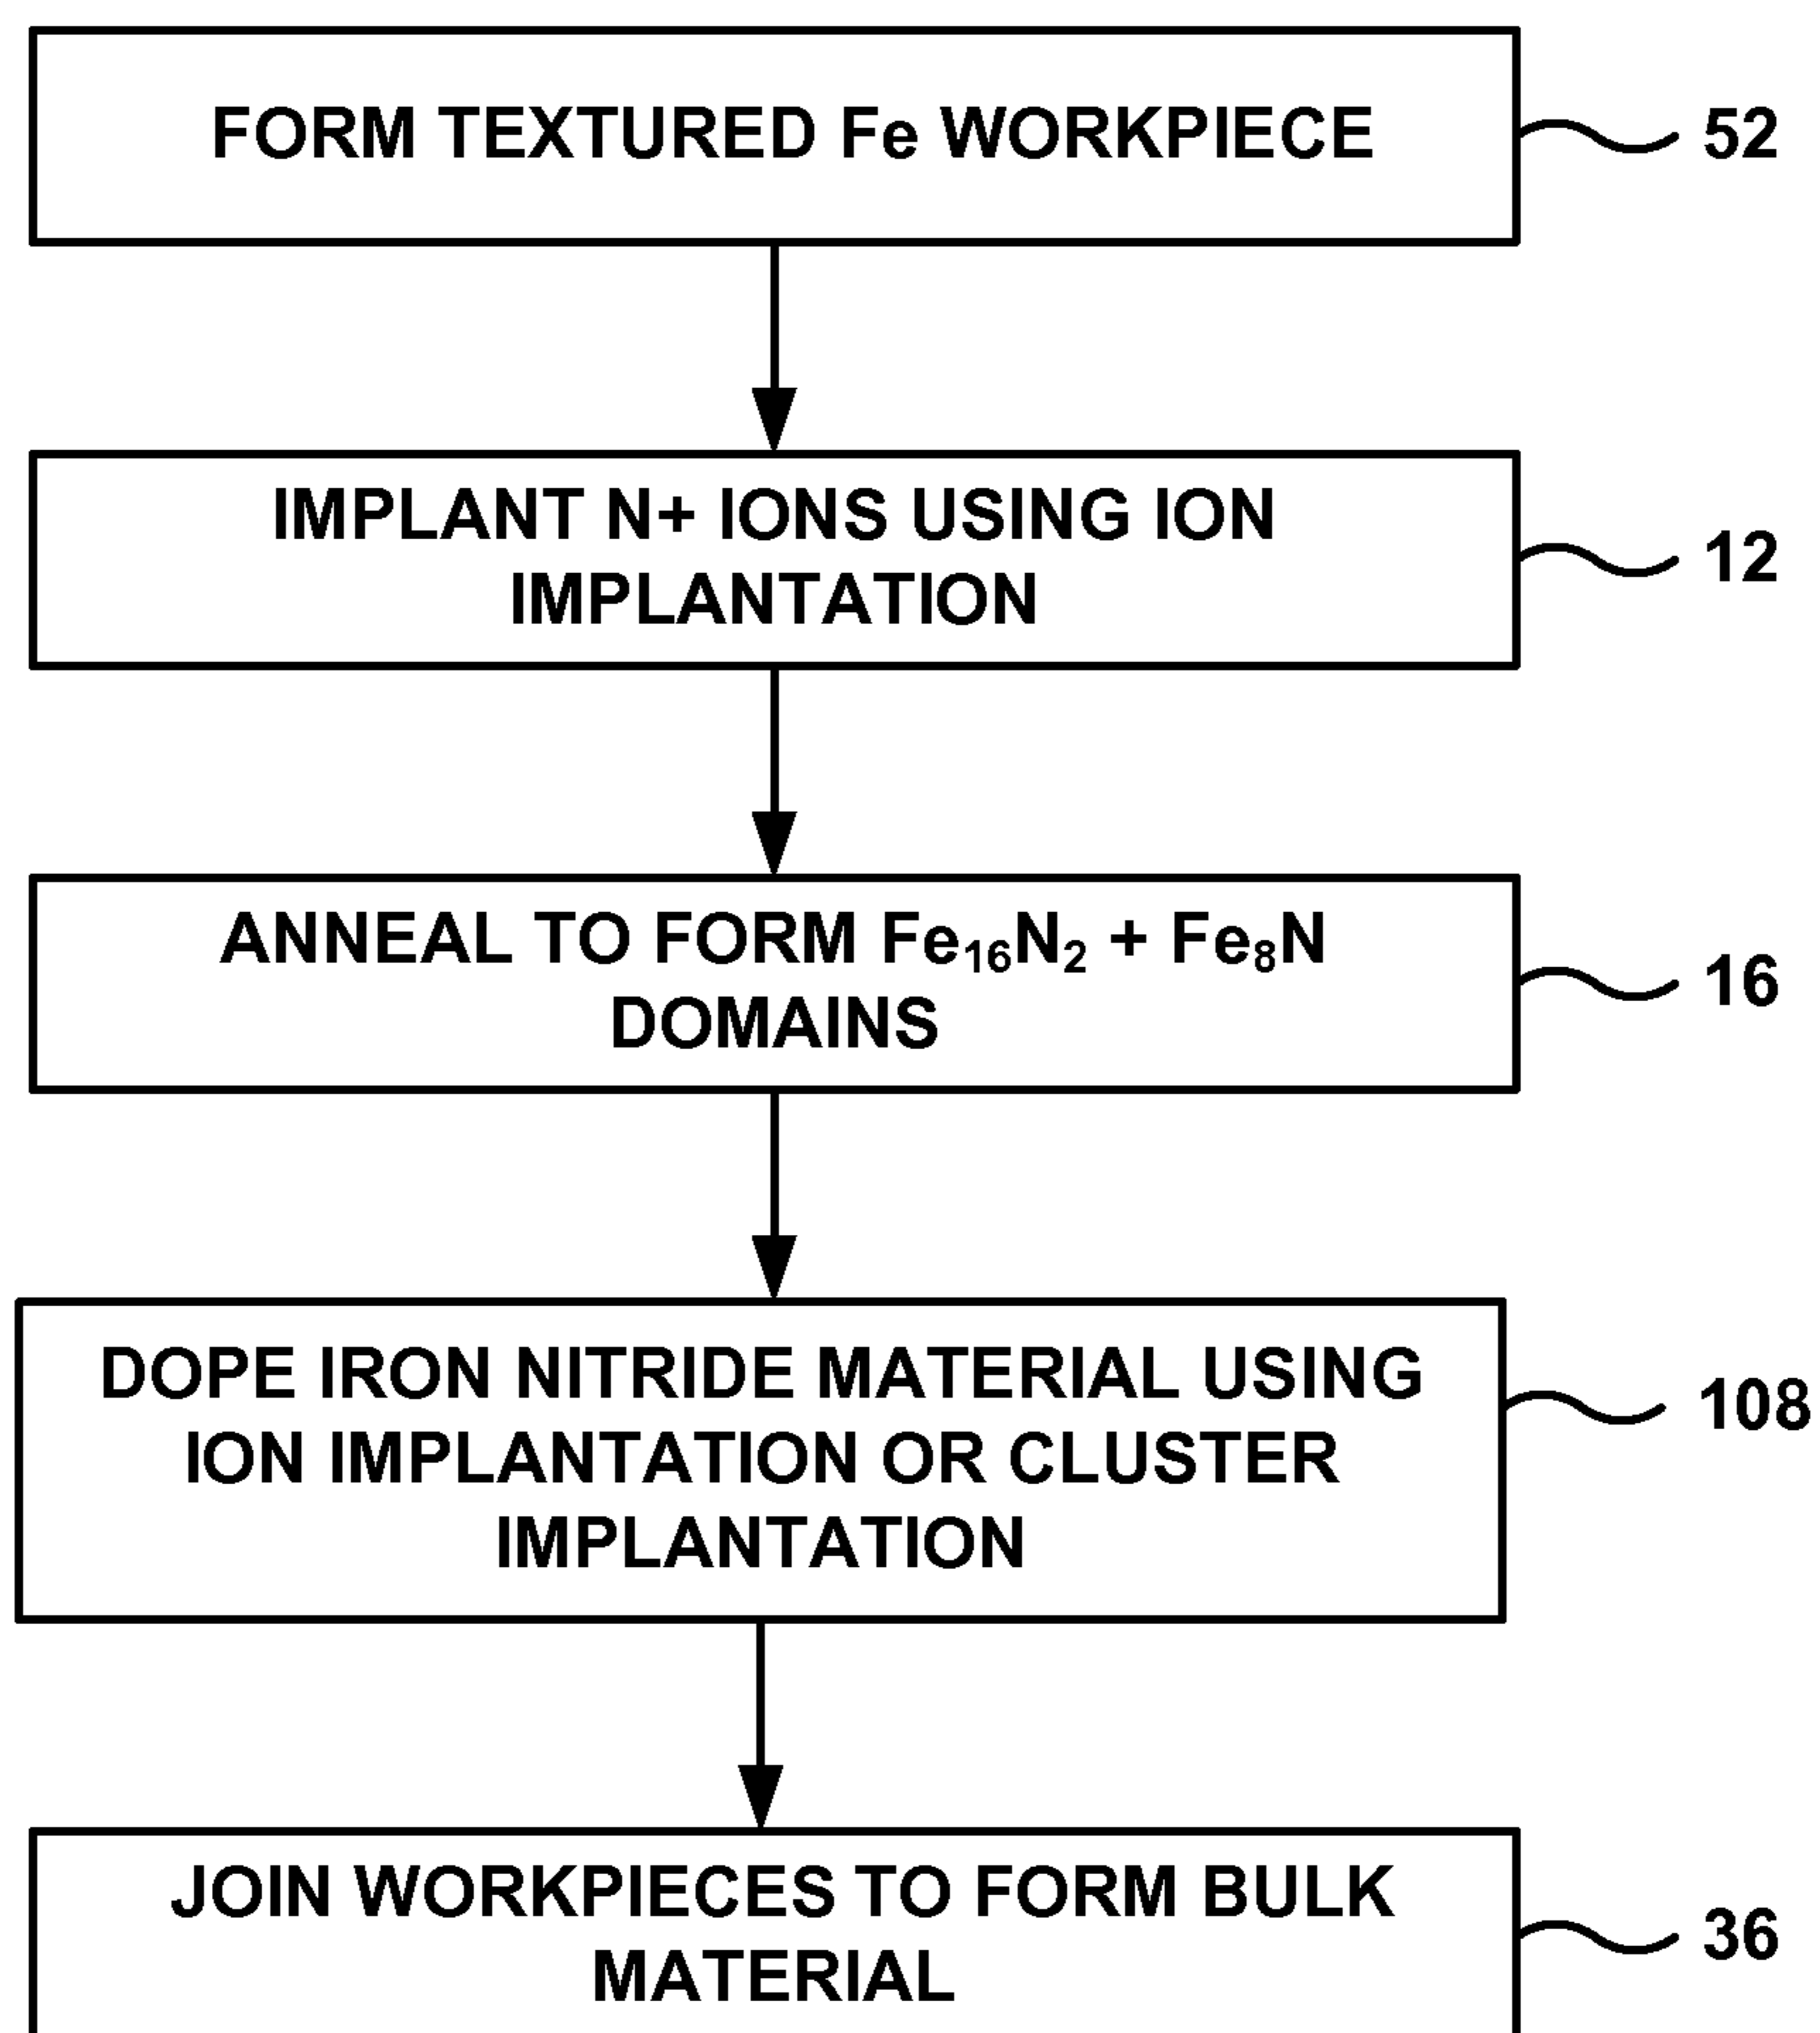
FORM TEXTURED Fe WORKPIECE

52

IMPLANT N+ IONS USING ION IMPLANTATION

12

ANNEAL TO FORM $Fe_{16}N_2$ + $Fe_8N$ DOMAINS

16

DOPE IRON NITRIDE MATERIAL USING ION IMPLANTATION OR CLUSTER IMPLANTATION

108

JOIN WORKPIECES TO FORM BULK MATERIAL

36